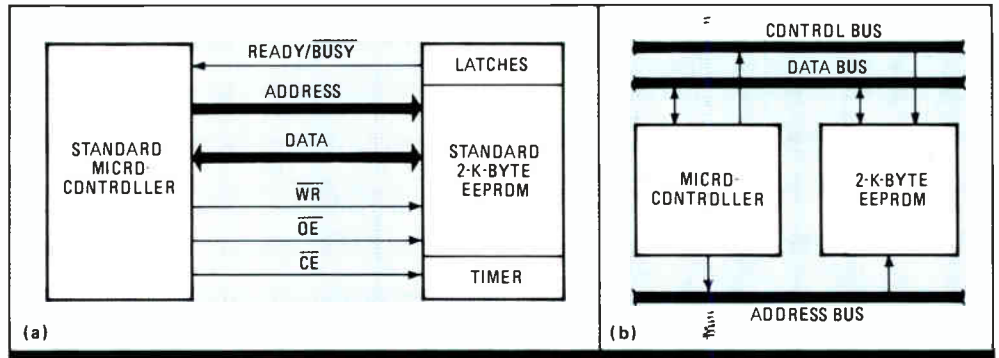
READY/$\overline{\text{BUSY}}$

LATCHES

ADDRESS

STANDARD MICRO-CONTROLLER

DATA

STANDARD 2-K-BYTE EEPROM

$\overline{\text{WR}}$

$\overline{\text{OE}}$

$\overline{\text{CE}}$

TIMER

(a)

CONTROL BUS

DATA BUS

MICRO-CONTROLLER

2-K-BYTE EEPROM

ADDRESS BUS

(b)